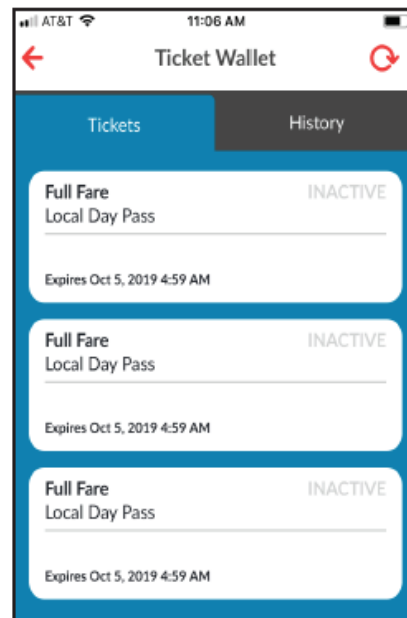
AT&T 11:06 AM

Ticket Wallet

Tickets

History

Full Fare
Local Day Pass
INACTIVE

Expires Oct 5, 2019 4:59 AM

Full Fare
Local Day Pass
INACTIVE

Expires Oct 5, 2019 4:59 AM

Full Fare
Local Day Pass
INACTIVE

Expires Oct 5, 2019 4:59 AM